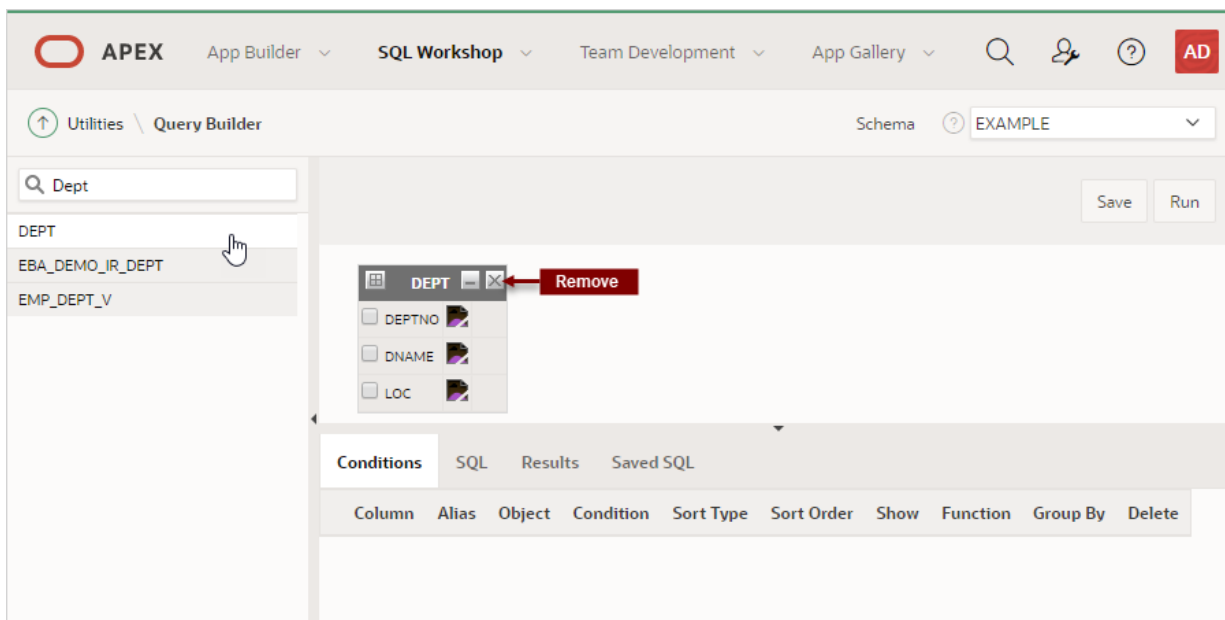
APEX App Builder SQL Workshop Team Development App Gallery AD

Utilities \ Query Builder

Schema EXAMPLE

Dept

DEPT
EBA_DEMO_IR_DEPT
EMP_DEPT_V

Save Run

DEPT

Remove

DEPTNO
DNAME
LOC

Conditions SQL Results Saved SQL

| Column | Alias | Object | Condition | Sort Type | Sort Order | Show | Function | Group By | Delete |
|---|---|---|---|---|---|---|---|---|---|